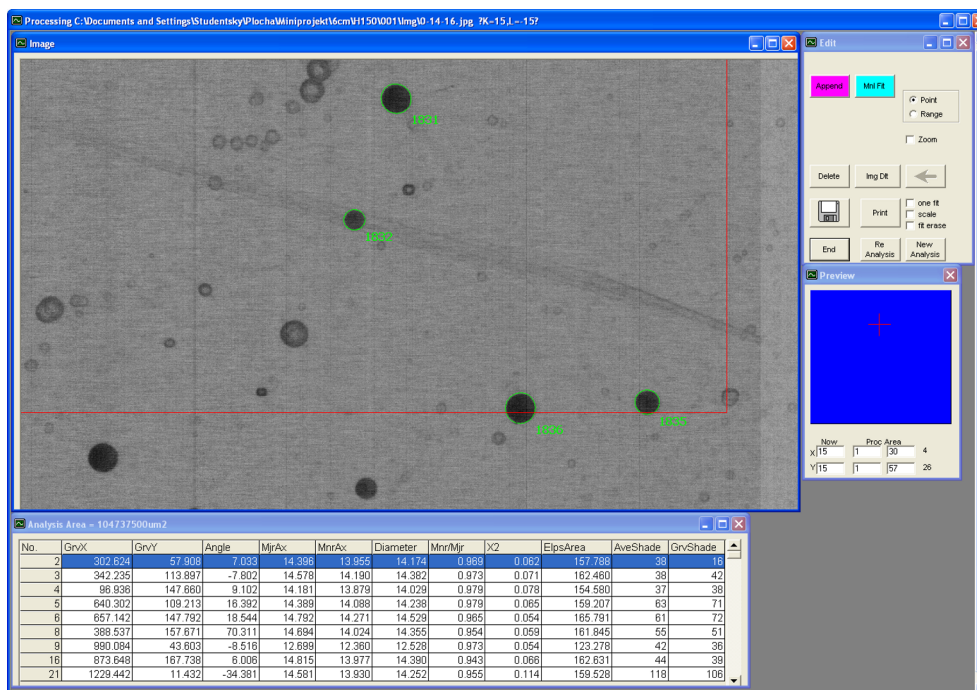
Processing C:\Documents and Settings\Studentsky\Plocha\Miniprojekt\6cm\H150\001\Img\0-14-16.jpg ?K=15,L=-15?

Image

1831

1832

1836

1835

Edit

Append

Mnl Fit

Point

Range

Zoom

Delete

Img Dlt

Print

one fit

scale

fit erase

End

Re Analysis

New Analysis

Preview

Now

Proc Area

X 15 1 30 4

Y 15 1 57 26

Analysis Area = 104737500um2

| No. | GrvX | GrvY | Angle | MjrAx | MnrAx | Diameter | Mnr/Mjr | X2 | ElpsArea | AveShade | GrvShade |
|---|---|---|---|---|---|---|---|---|---|---|---|
| 2 | 302.624 | 57.908 | 7.033 | 14.396 | 13.955 | 14.174 | 0.969 | 0.062 | 157.788 | 38 | 16 |
| 3 | 342.235 | 113.897 | -7.802 | 14.578 | 14.190 | 14.382 | 0.973 | 0.071 | 162.460 | 38 | 42 |
| 4 | 96.936 | 147.660 | 9.102 | 14.181 | 13.879 | 14.029 | 0.979 | 0.078 | 154.580 | 37 | 38 |
| 5 | 640.302 | 109.213 | 16.392 | 14.389 | 14.088 | 14.238 | 0.979 | 0.065 | 159.207 | 63 | 71 |
| 6 | 657.142 | 147.792 | 18.544 | 14.792 | 14.271 | 14.529 | 0.965 | 0.054 | 165.791 | 61 | 72 |
| 8 | 388.537 | 157.671 | 70.311 | 14.694 | 14.024 | 14.355 | 0.954 | 0.059 | 161.845 | 55 | 51 |
| 9 | 990.084 | 43.603 | -8.516 | 12.699 | 12.360 | 12.528 | 0.973 | 0.054 | 123.278 | 42 | 36 |
| 16 | 873.648 | 167.738 | 6.006 | 14.815 | 13.977 | 14.390 | 0.943 | 0.066 | 162.631 | 44 | 39 |
| 21 | 1229.442 | 11.432 | -34.381 | 14.581 | 13.930 | 14.252 | 0.955 | 0.114 | 159.528 | 118 | 106 |